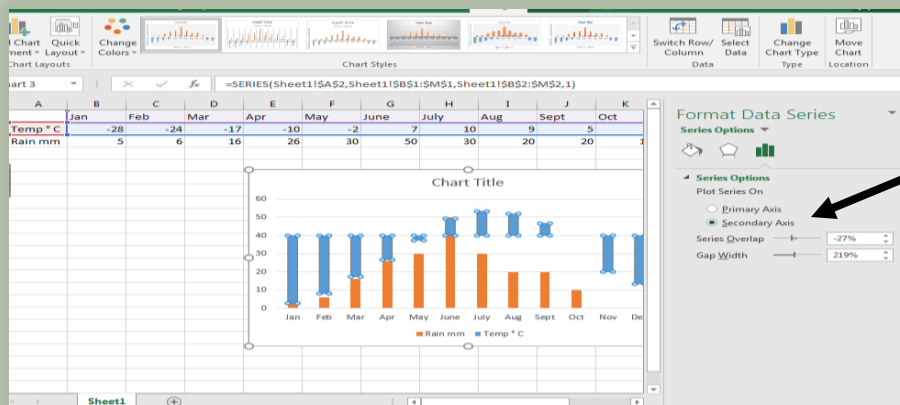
l Chart Quick Change
ment Layout Colors
hart Layouts
Chart Styles
Switch Row/ Column Select Data
Data
Change Chart Type
Type
Move Chart
Location

art 3
=SERIES(Sheet1!$A$2,Sheet1!$B$1:$M$1,Sheet1!$B$2:$M$2,1)

| A | B | C | D | E | F | G | H | I | J | K |
|---|---|---|---|---|---|---|---|---|---|---|
| | Jan | Feb | Mar | Apr | May | June | July | Aug | Sept | Oct |
| Temp ° C | -28 | -24 | -17 | -10 | -2 | 7 | 10 | 9 | 5 | |
| Rain mm | 5 | 6 | 16 | 26 | 30 | 50 | 30 | 20 | 20 | 1 |

Chart Title
60
50
40
30
20
10
0
Jan Feb Mar Apr May June July Aug Sept Oct Nov De
Rain mm Temp ° C

Format Data Series
Series Options
Series Options
Plot Series On
Primary Axis
Secondary Axis
Series Overlap -27%
Gap Width 219%

Sheet1